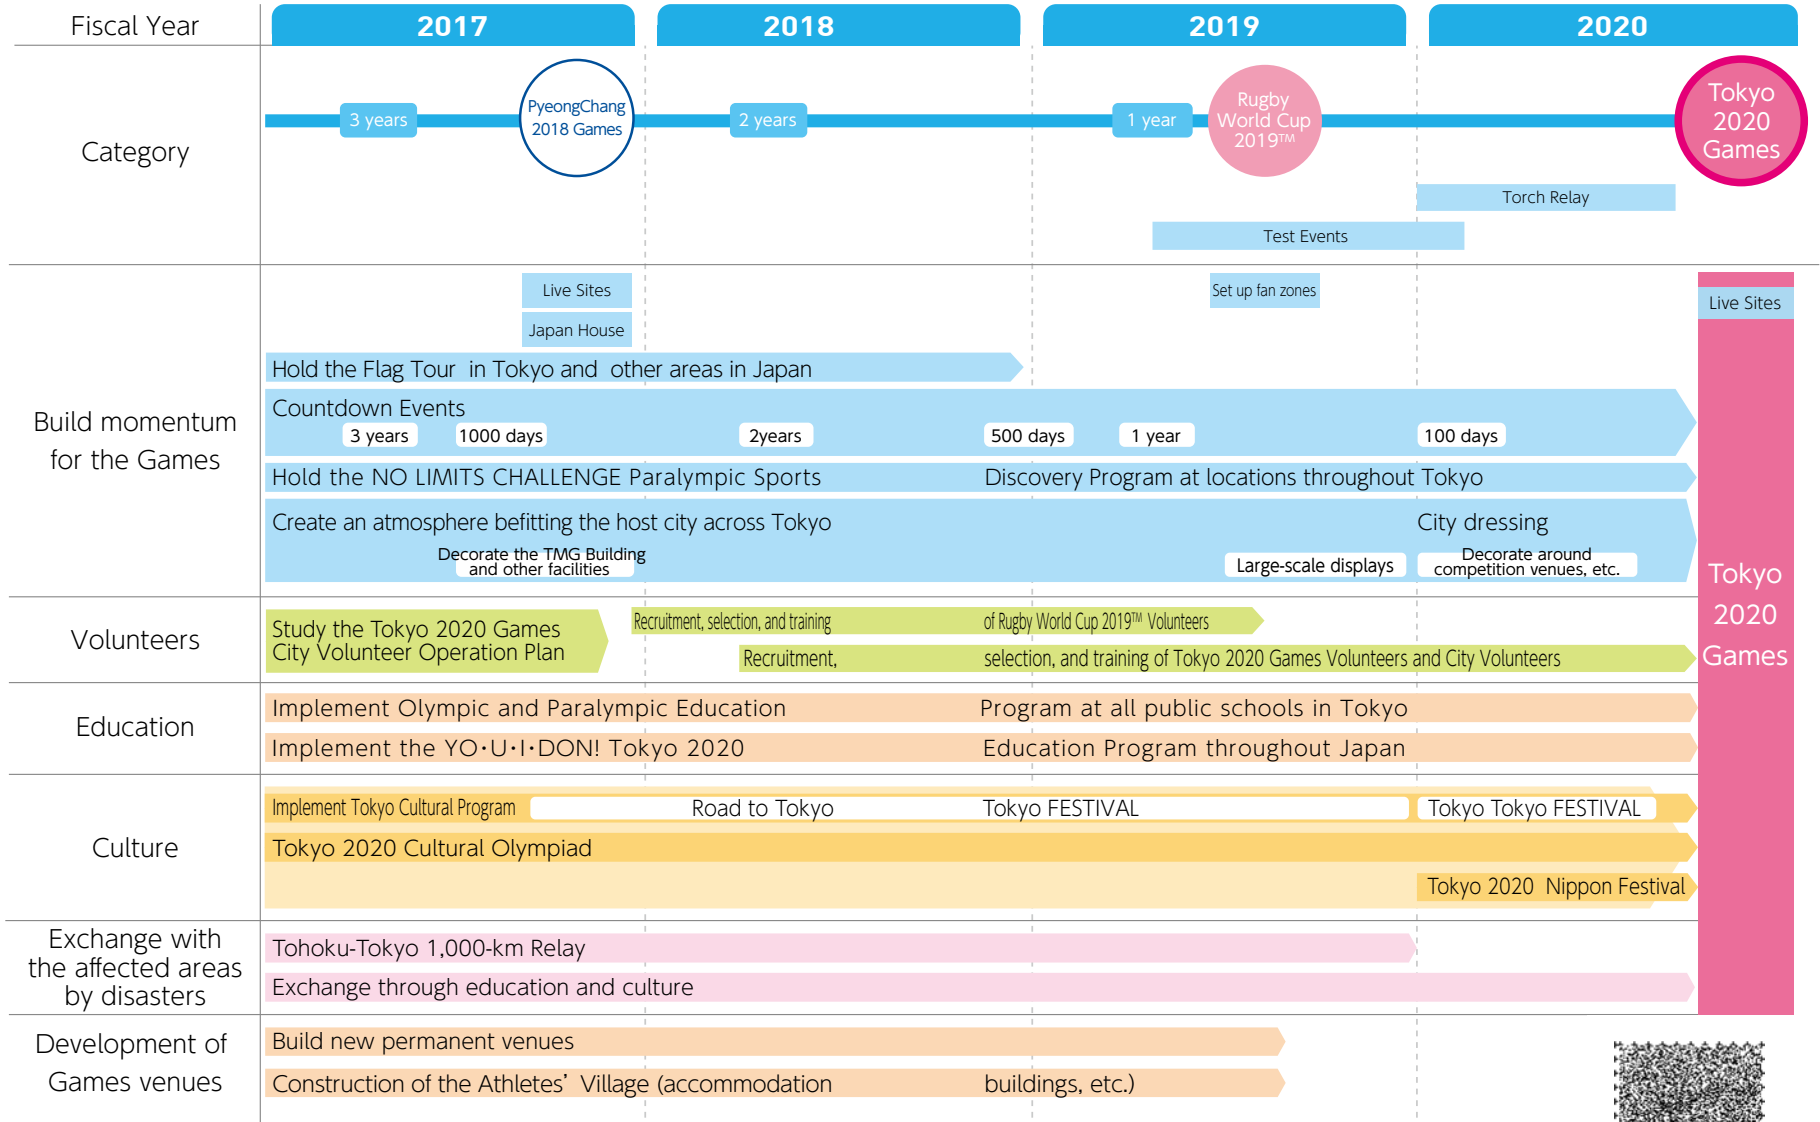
Fiscal Year | 2017 | 2018 | 2019 | 2020

Category

3 years
PyeongChang 2018 Games
2 years
1 year
Rugby World Cup 2019™
Tokyo 2020 Games
Torch Relay
Test Events

Build momentum for the Games

Live Sites
Japan House
Set up fan zones
Live Sites
Hold the Flag Tour in Tokyo and other areas in Japan
Countdown Events
3 years
1000 days
2years
500 days
1 year
100 days
Hold the NO LIMITS CHALLENGE Paralympic Sports Discovery Program at locations throughout Tokyo
Create an atmosphere befitting the host city across Tokyo
City dressing
Decorate the TMG Building and other facilities
Large-scale displays
Decorate around competition venues, etc.

Tokyo 2020 Games

Volunteers

Study the Tokyo 2020 Games City Volunteer Operation Plan
Recruitment, selection, and training of Rugby World Cup 2019™ Volunteers
Recruitment, selection, and training of Tokyo 2020 Games Volunteers and City Volunteers

Education

Implement Olympic and Paralympic Education Program at all public schools in Tokyo
Implement the YO･U･I･DON! Tokyo 2020 Education Program throughout Japan

Culture

Implement Tokyo Cultural Program
Road to Tokyo Tokyo FESTIVAL
Tokyo Tokyo FESTIVAL
Tokyo 2020 Cultural Olympiad
Tokyo 2020 Nippon Festival

Exchange with the affected areas by disasters

Tohoku-Tokyo 1,000-km Relay
Exchange through education and culture

Development of Games venues

Build new permanent venues
Construction of the Athletes' Village (accommodation buildings, etc.)